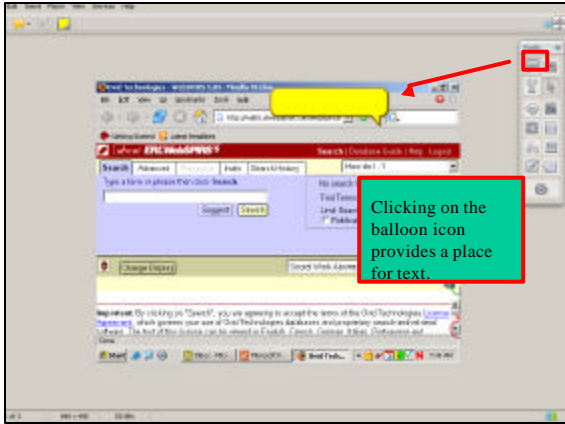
Clicking on the balloon icon provides a place for text.

Search | Database Guide | Help | Logout

Search | Advanced | Index | Search History

Type a term or phrase then click Search

Suggest | Search

Change Display

Important: By clicking on "Search", you are agreeing to accept the terms of the Ovid Technologies License Agreement, which governs your use of Ovid Technologies databases and proprietary search and retrieval software.

Start